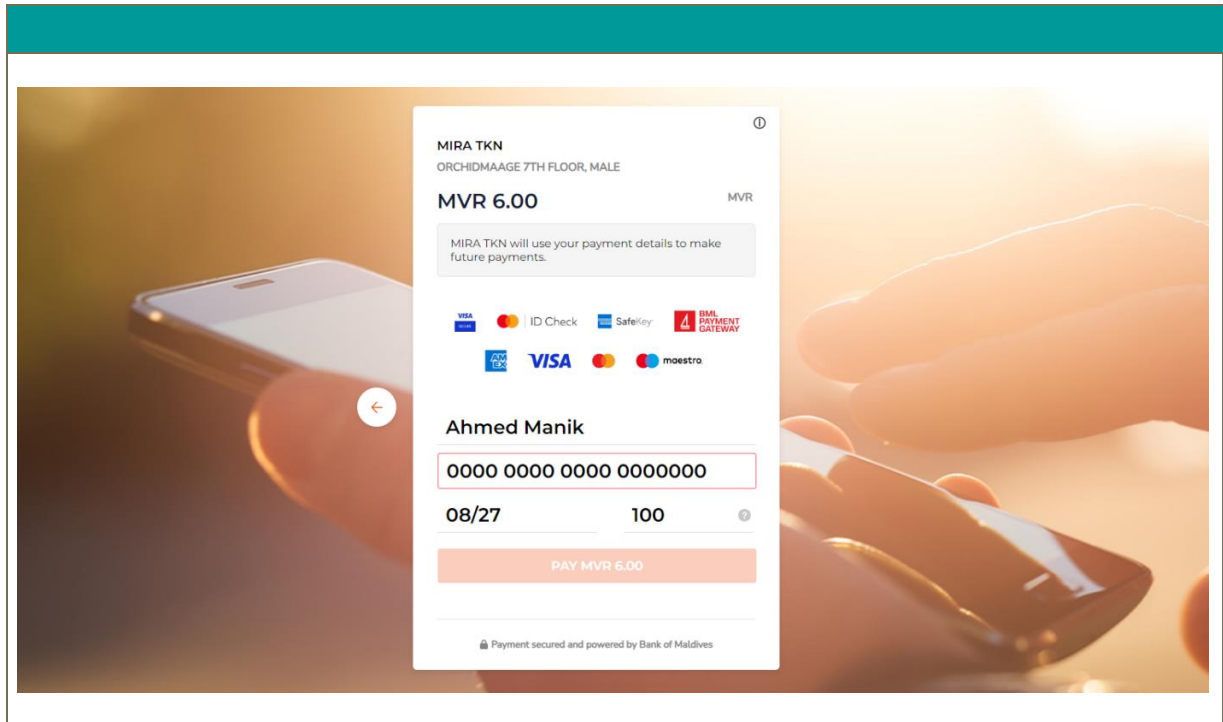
MIRA TKN
ORCHIDMAAGE 7TH FLOOR, MALE

MVR 6.00

MVR

MIRA TKN will use your payment details to make future payments.

VISA SECURE
ID Check
SafeKey
BML PAYMENT GATEWAY

AM EX
VISA
maestro

Ahmed Manik

0000 0000 0000 0000000

08/27

100

PAY MVR 6.00

Payment secured and powered by Bank of Maldives